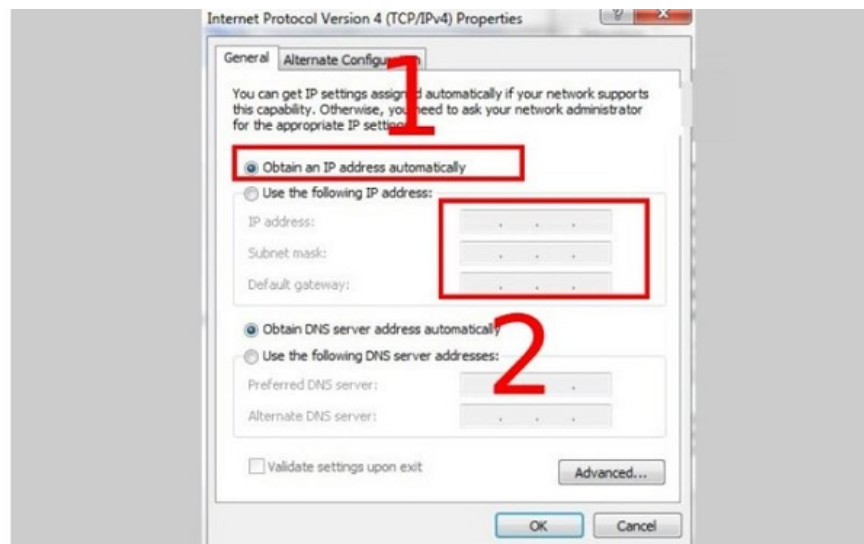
Internet Protocol Version 4 (TCP/IPv4) Properties

General | Alternate Configu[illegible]

You can get IP settings assign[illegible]d automatically if your network supports this capability. Otherwise, yo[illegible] need to ask your network administrator for the appropriate IP settin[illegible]

1

Obtain an IP address automatically

Use the following IP address:

IP address: . . .

Subnet mask: . . .

Default gateway: . . .

Obtain DNS server address automatically

Use the following DNS server addresses:

2

Preferred DNS server: . . .

Alternate DNS server: . . .

Validate settings upon exit

Advanced...

OK

Cancel